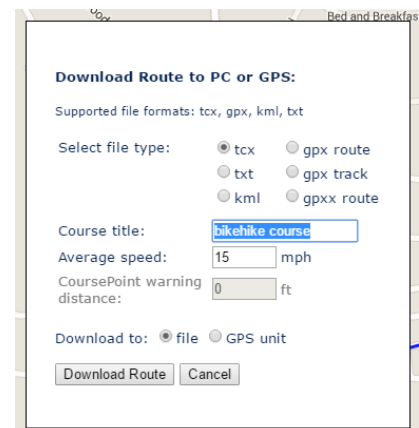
Bed and Breakfas

Download Route to PC or GPS:

Supported file formats: tcx, gpx, kml, txt

Select file type: tcx gpx route
txt gpx track
kml gpxx route

Course title: bikehike course
Average speed: 15 mph
CoursePoint warning distance: 0 ft

Download to: file GPS unit

Download Route Cancel